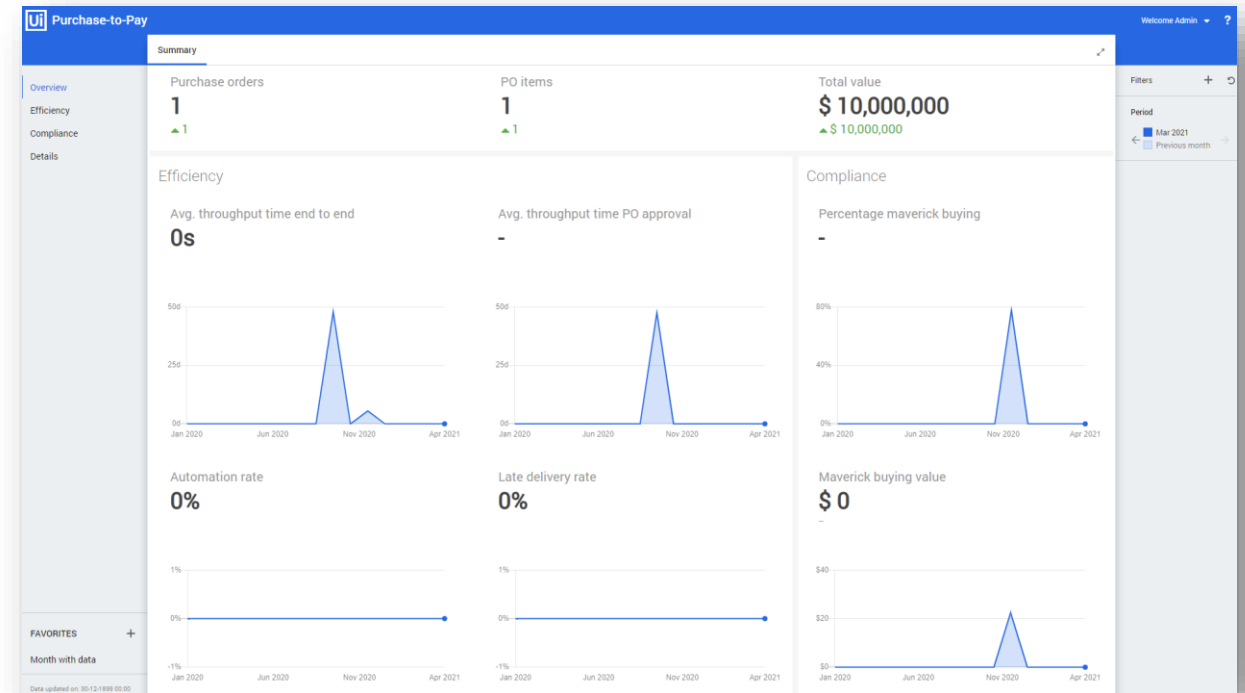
Ui Purchase-to-Pay

Welcome Admin ?

Summary

Overview
Efficiency
Compliance
Details

Purchase orders
1
1

PO items
1
1

Total value
$ 10,000,000
$ 10,000,000

Filters +

Period
Mar 2021
Previous month

Efficiency

Avg. throughput time end to end
0s

50d
25d
0d
Jan 2020 Jun 2020 Nov 2020 Apr 2021

Avg. throughput time PO approval
-

50d
25d
0d
Jan 2020 Jun 2020 Nov 2020 Apr 2021

Compliance

Percentage maverick buying
-

80%
40%
0%
Jan 2020 Jun 2020 Nov 2020 Apr 2021

Automation rate
0%

1%
0%
-1%
Jan 2020 Jun 2020 Nov 2020 Apr 2021

Late delivery rate
0%

1%
0%
-1%
Jan 2020 Jun 2020 Nov 2020 Apr 2021

Maverick buying value
$ 0

$40
$20
$0
Jan 2020 Jun 2020 Nov 2020 Apr 2021

FAVORITES +
Month with data

Data updated on: 30-12-1899 00:00